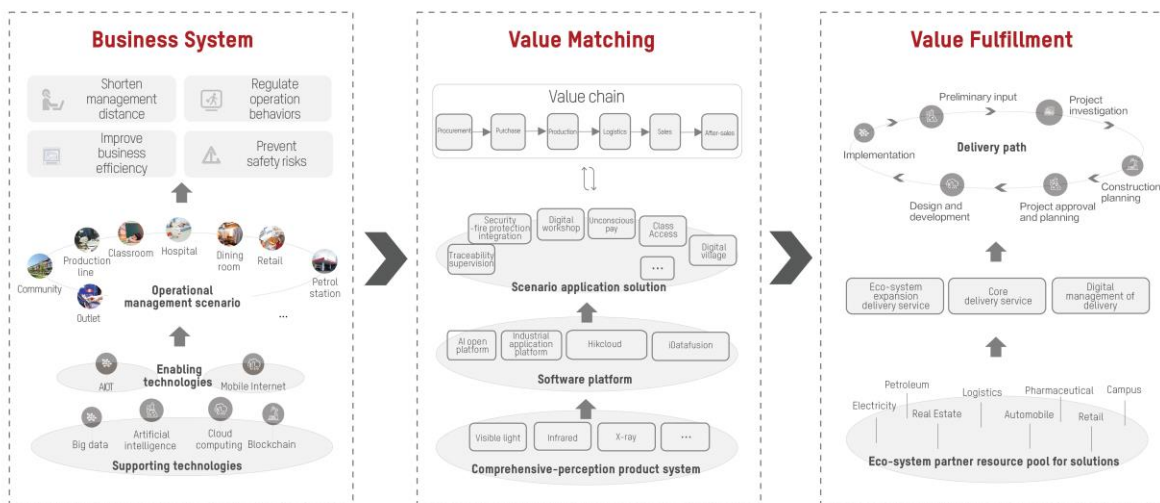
Business System

Shorten management distance

Regulate operation behaviors

Improve business efficiency

Prevent safety risks

Community
Production line
Classroom
Hospital
Dining room
Retail
Petrol station
Outlet
Operational management scenario
...

AIOT
Enabling technologies
Mobile Internet

Big data
Artificial intelligence
Cloud computing
Blockchain
Supporting technologies

Value Matching

Value chain

Procurement
Purchase
Production
Logistics
Sales
After-sales

Security -fire protection integration
Digital workshop
Unconscious pay
Class Access
Traceability supervision
Digital village
...
Scenario application solution

AI open platform
Industrial application platform
Hikcloud
iDatafusion
Software platform

Visible light
Infrared
X-ray
...
Comprehensive-perception product system

Value Fulfillment

Preliminary input
Project investigation
Implementation
Delivery path
Construction planning
Design and development
Project approval and planning

Eco-system expansion delivery service
Core delivery service
Digital management of delivery

Petroleum
Logistics
Pharmaceutical
Campus
Electricity
Real Estate
Automobile
Retail
Eco-system partner resource pool for solutions